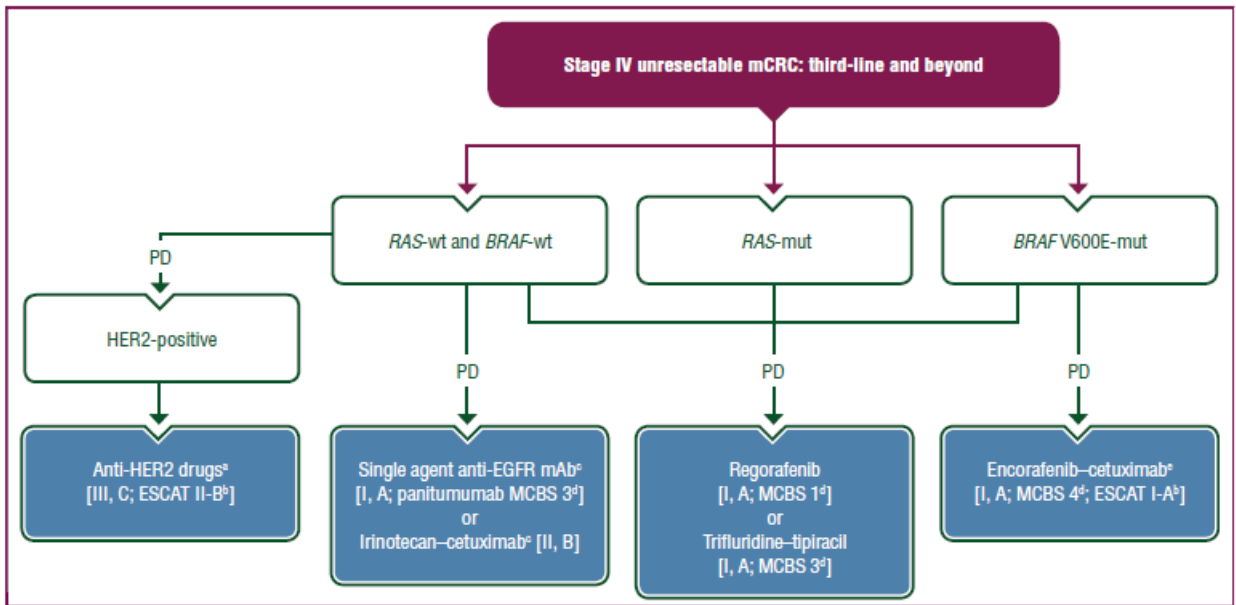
Stage IV unresectable mCRC: third-line and beyond

*RAS*-wt and *BRAF*-wt

*RAS*-mut

*BRAF* V600E-mut

PD

HER2-positive

PD

PD

PD

Anti-HER2 drugs$^{a}$ [III, C; ESCAT II-B$^{b}$]

Single agent anti-EGFR mAb$^{c}$ [I, A; panitumumab MCBS 3$^{d}$] or Irinotecan–cetuximab$^{c}$ [II, B]

Regorafenib [I, A; MCBS 1$^{d}$] or Trifluridine–tipiracil [I, A; MCBS 3$^{d}$]

Encorafenib–cetuximab$^{e}$ [I, A; MCBS 4$^{d}$; ESCAT I-A$^{b}$]